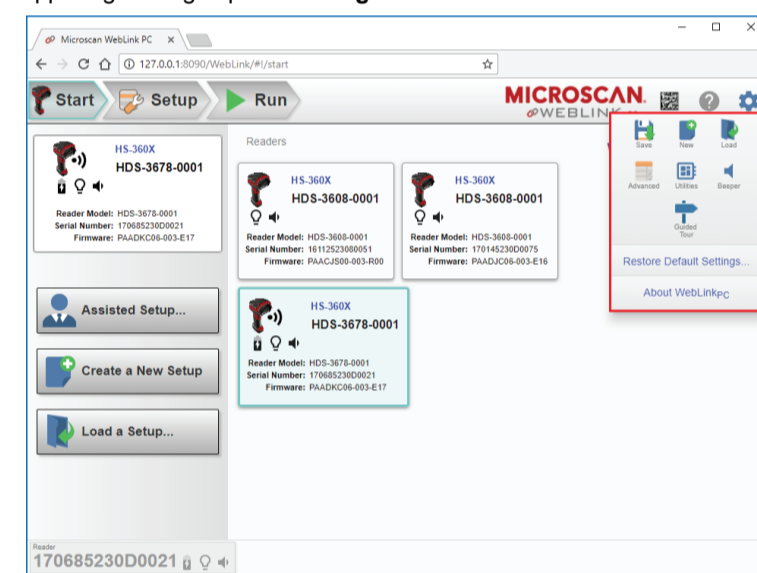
Microscan WebLink PC ×

127.0.0.1:8090/WebLink/#!/start

Start Setup Run

MICROSCAN. WEBLINK

HS-360X
HDS-3678-0001
Reader Model: HDS-3678-0001
Serial Number: 170685230D0021
Firmware: PAADKC06-003-E17

Readers

HS-360X
HDS-3608-0001
Reader Model: HDS-3608-0001
Serial Number: 16112523080051
Firmware: PAACJS00-003-R00

HS-360X
HDS-3608-0001
Reader Model: HDS-3608-0001
Serial Number: 170145230D0075
Firmware: PAADJC06-003-E16

HS-360X
HDS-3678-0001
Reader Model: HDS-3678-0001
Serial Number: 170685230D0021
Firmware: PAADKC06-003-E17

Assisted Setup...

Create a New Setup

Load a Setup...

Save New Load
Advanced Utilities Beeper
Guided Tour

Restore Default Settings...

About WebLinkPC

Reader
170685230D0021